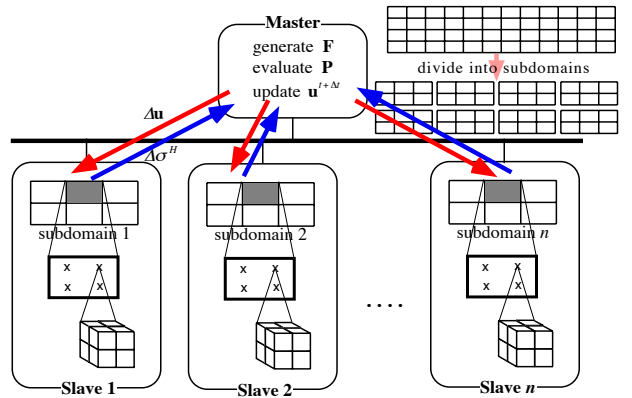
Master
generate **F**
evaluate **P**
update $\mathbf{u}^{t+\Delta t}$

divide into subdomains

$\Delta\mathbf{u}$
$\Delta\sigma^{H}$

subdomain 1
x x
x x

subdomain 2
x x
x x

subdomain *n*
x x
x x

....

Slave 1
Slave 2
Slave *n*